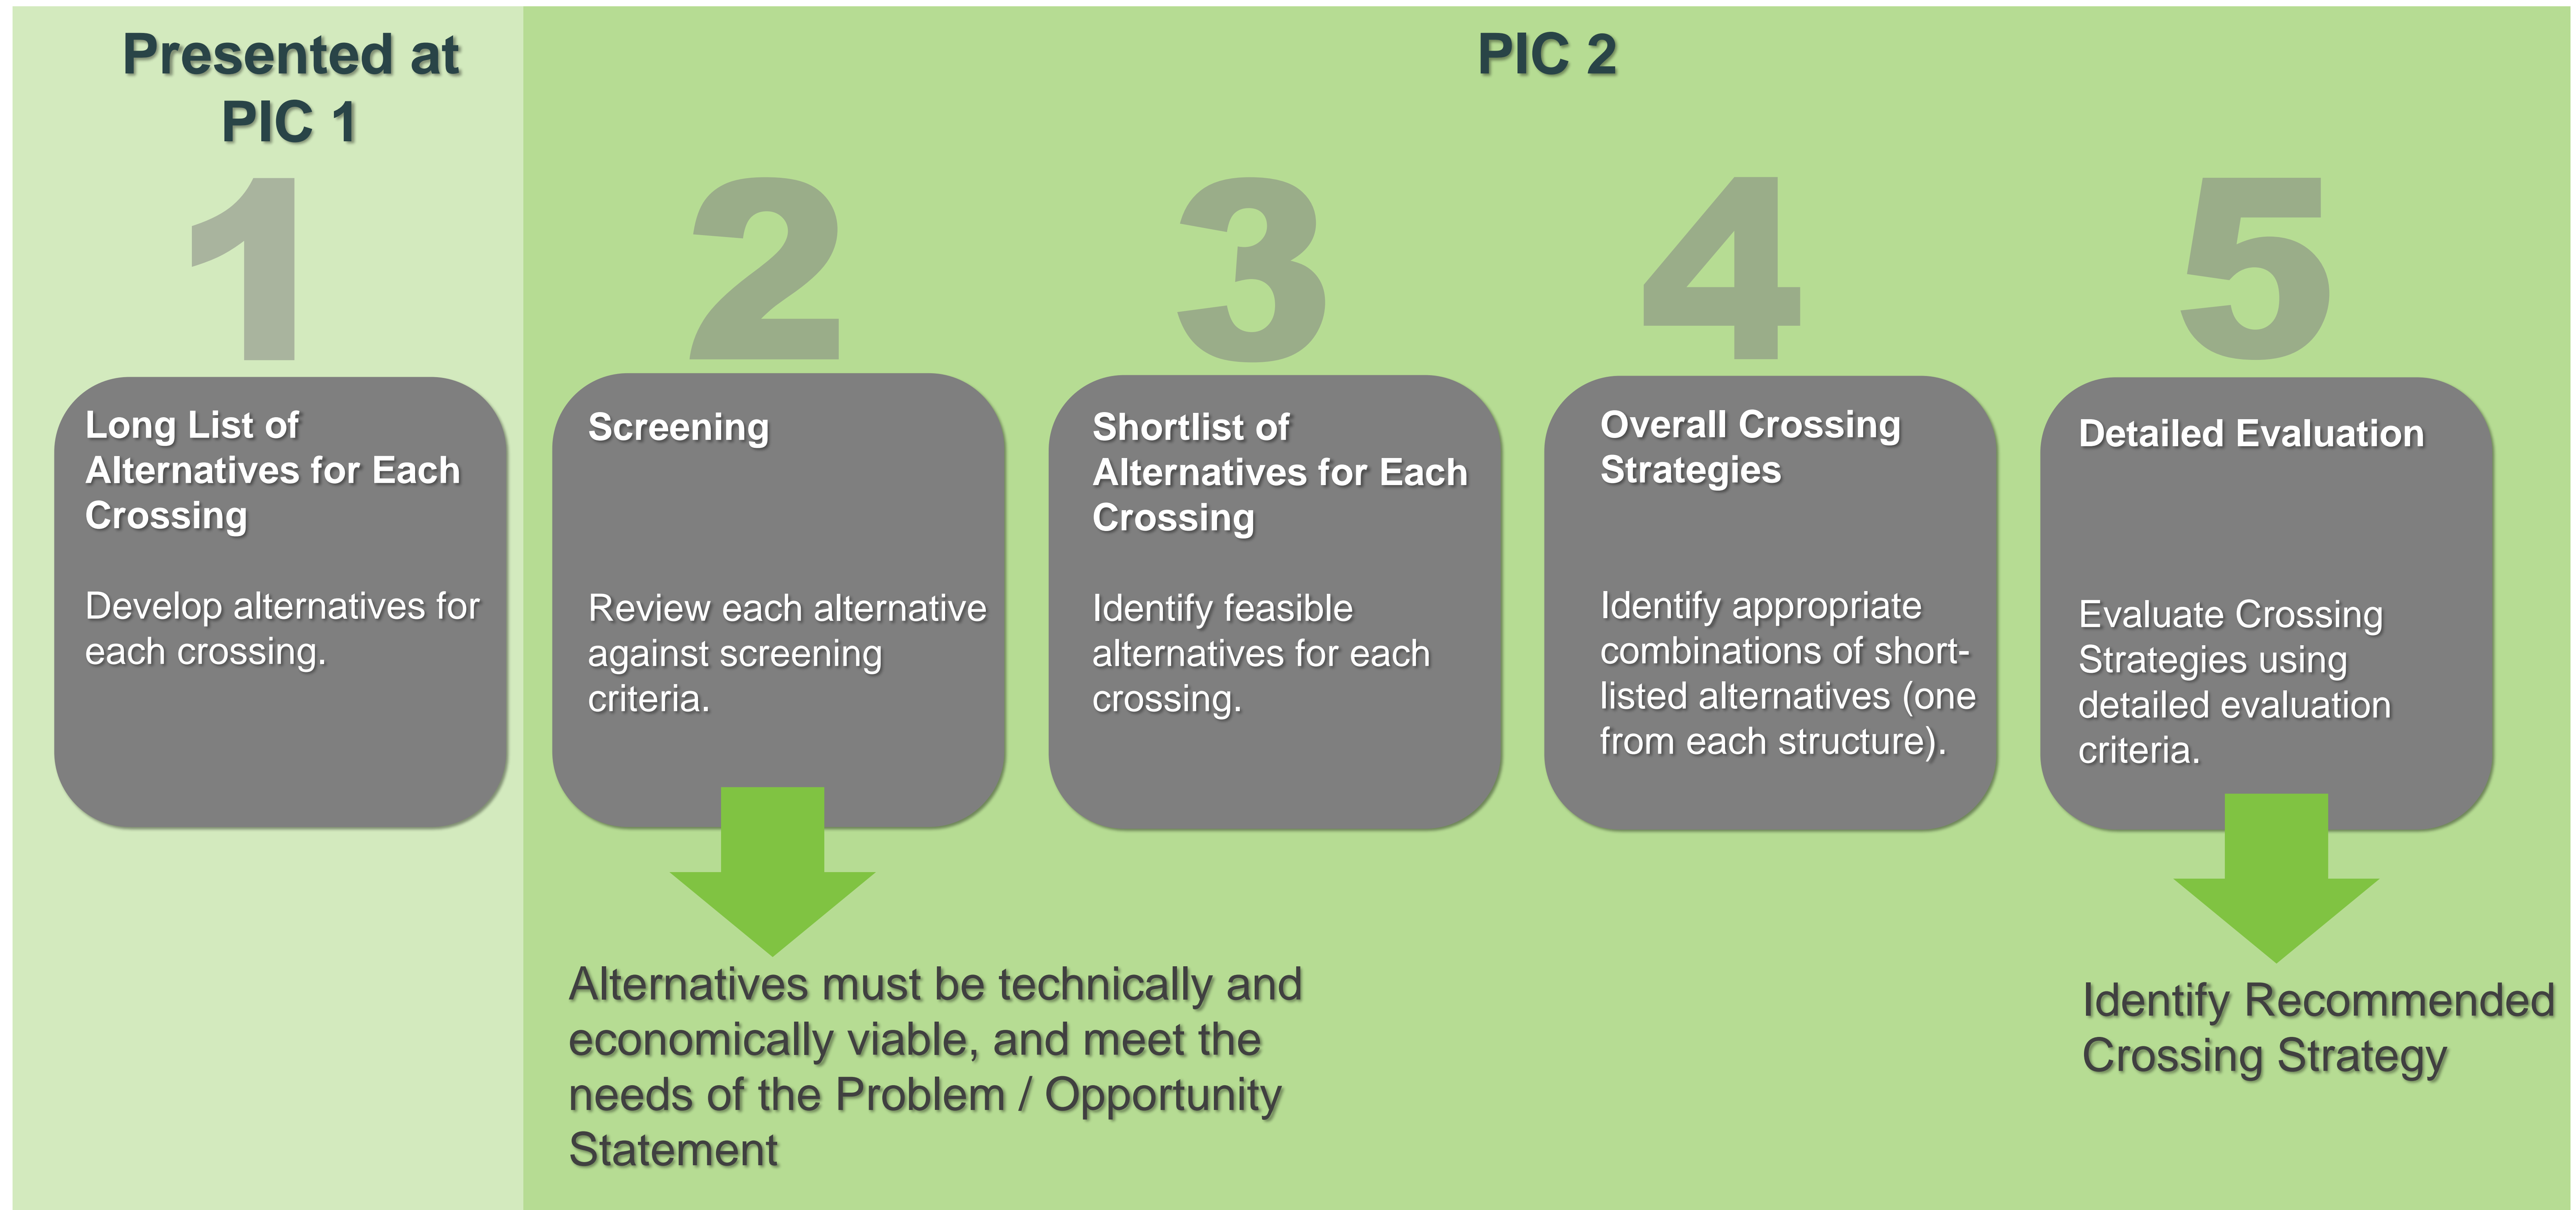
Presented at PIC 1

PIC 2

1

Long List of Alternatives for Each Crossing

Develop alternatives for each crossing.

2

Screening

Review each alternative against screening criteria.

Alternatives must be technically and economically viable, and meet the needs of the Problem / Opportunity Statement

3

Shortlist of Alternatives for Each Crossing

Identify feasible alternatives for each crossing.

4

Overall Crossing Strategies

Identify appropriate combinations of short-listed alternatives (one from each structure).

5

Detailed Evaluation

Evaluate Crossing Strategies using detailed evaluation criteria.

Identify Recommended Crossing Strategy